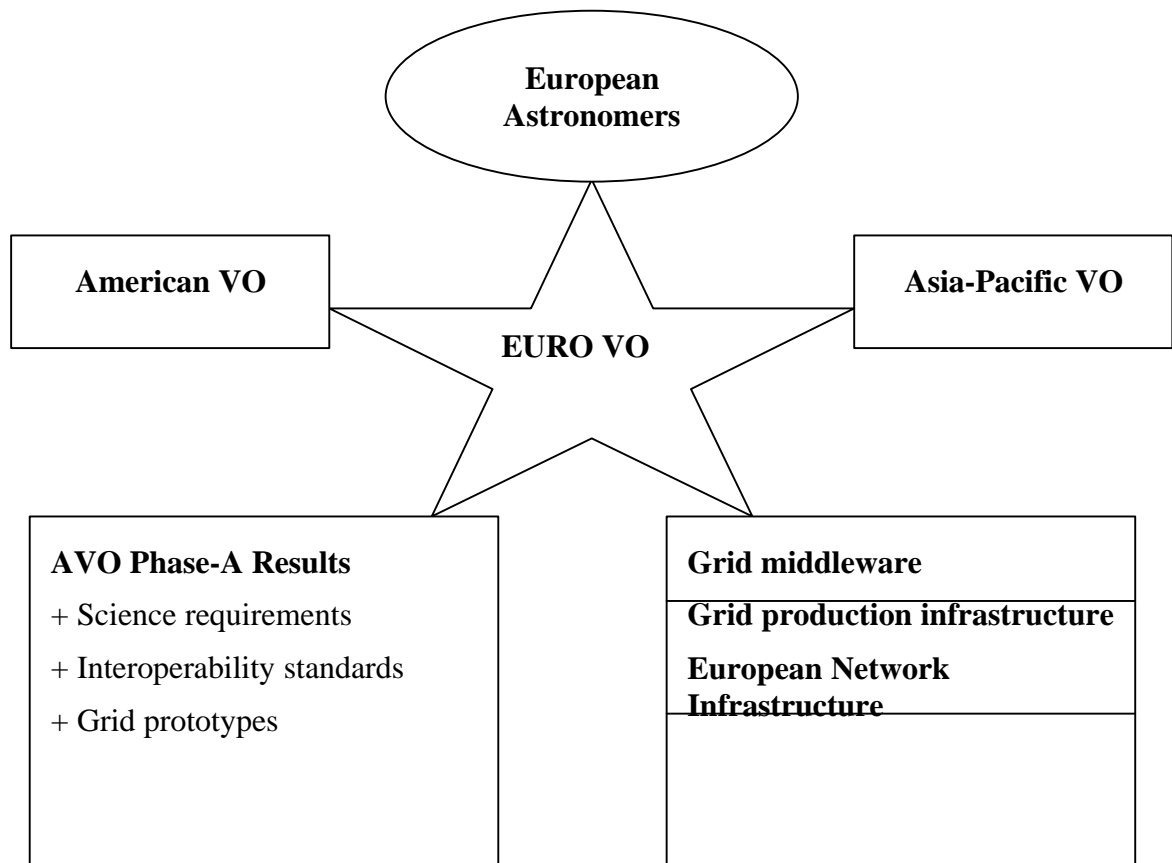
European Astronomers

American VO

Asia-Pacific VO

EURO VO

AVO Phase-A Results
+ Science requirements
+ Interoperability standards
+ Grid prototypes

Grid middleware
Grid production infrastructure
European Network Infrastructure